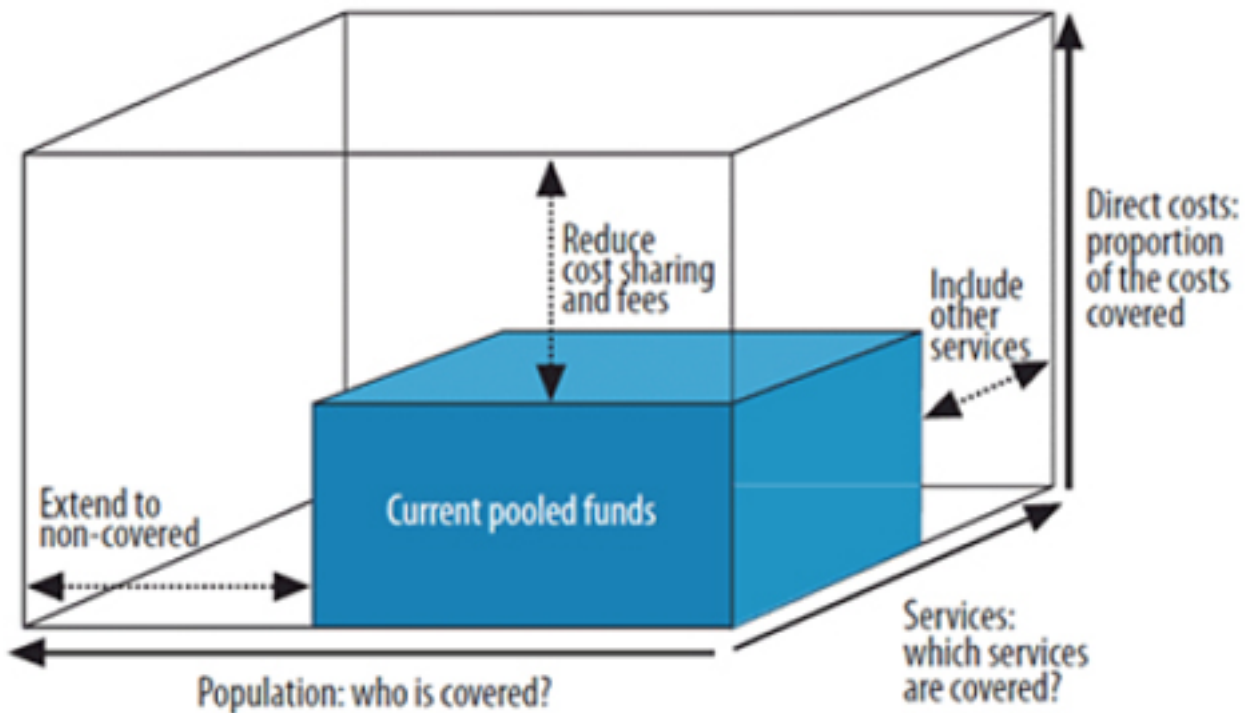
Reduce cost sharing and fees

Direct costs: proportion of the costs covered

Include other services

Extend to non-covered

Current pooled funds

Services: which services are covered?

Population: who is covered?